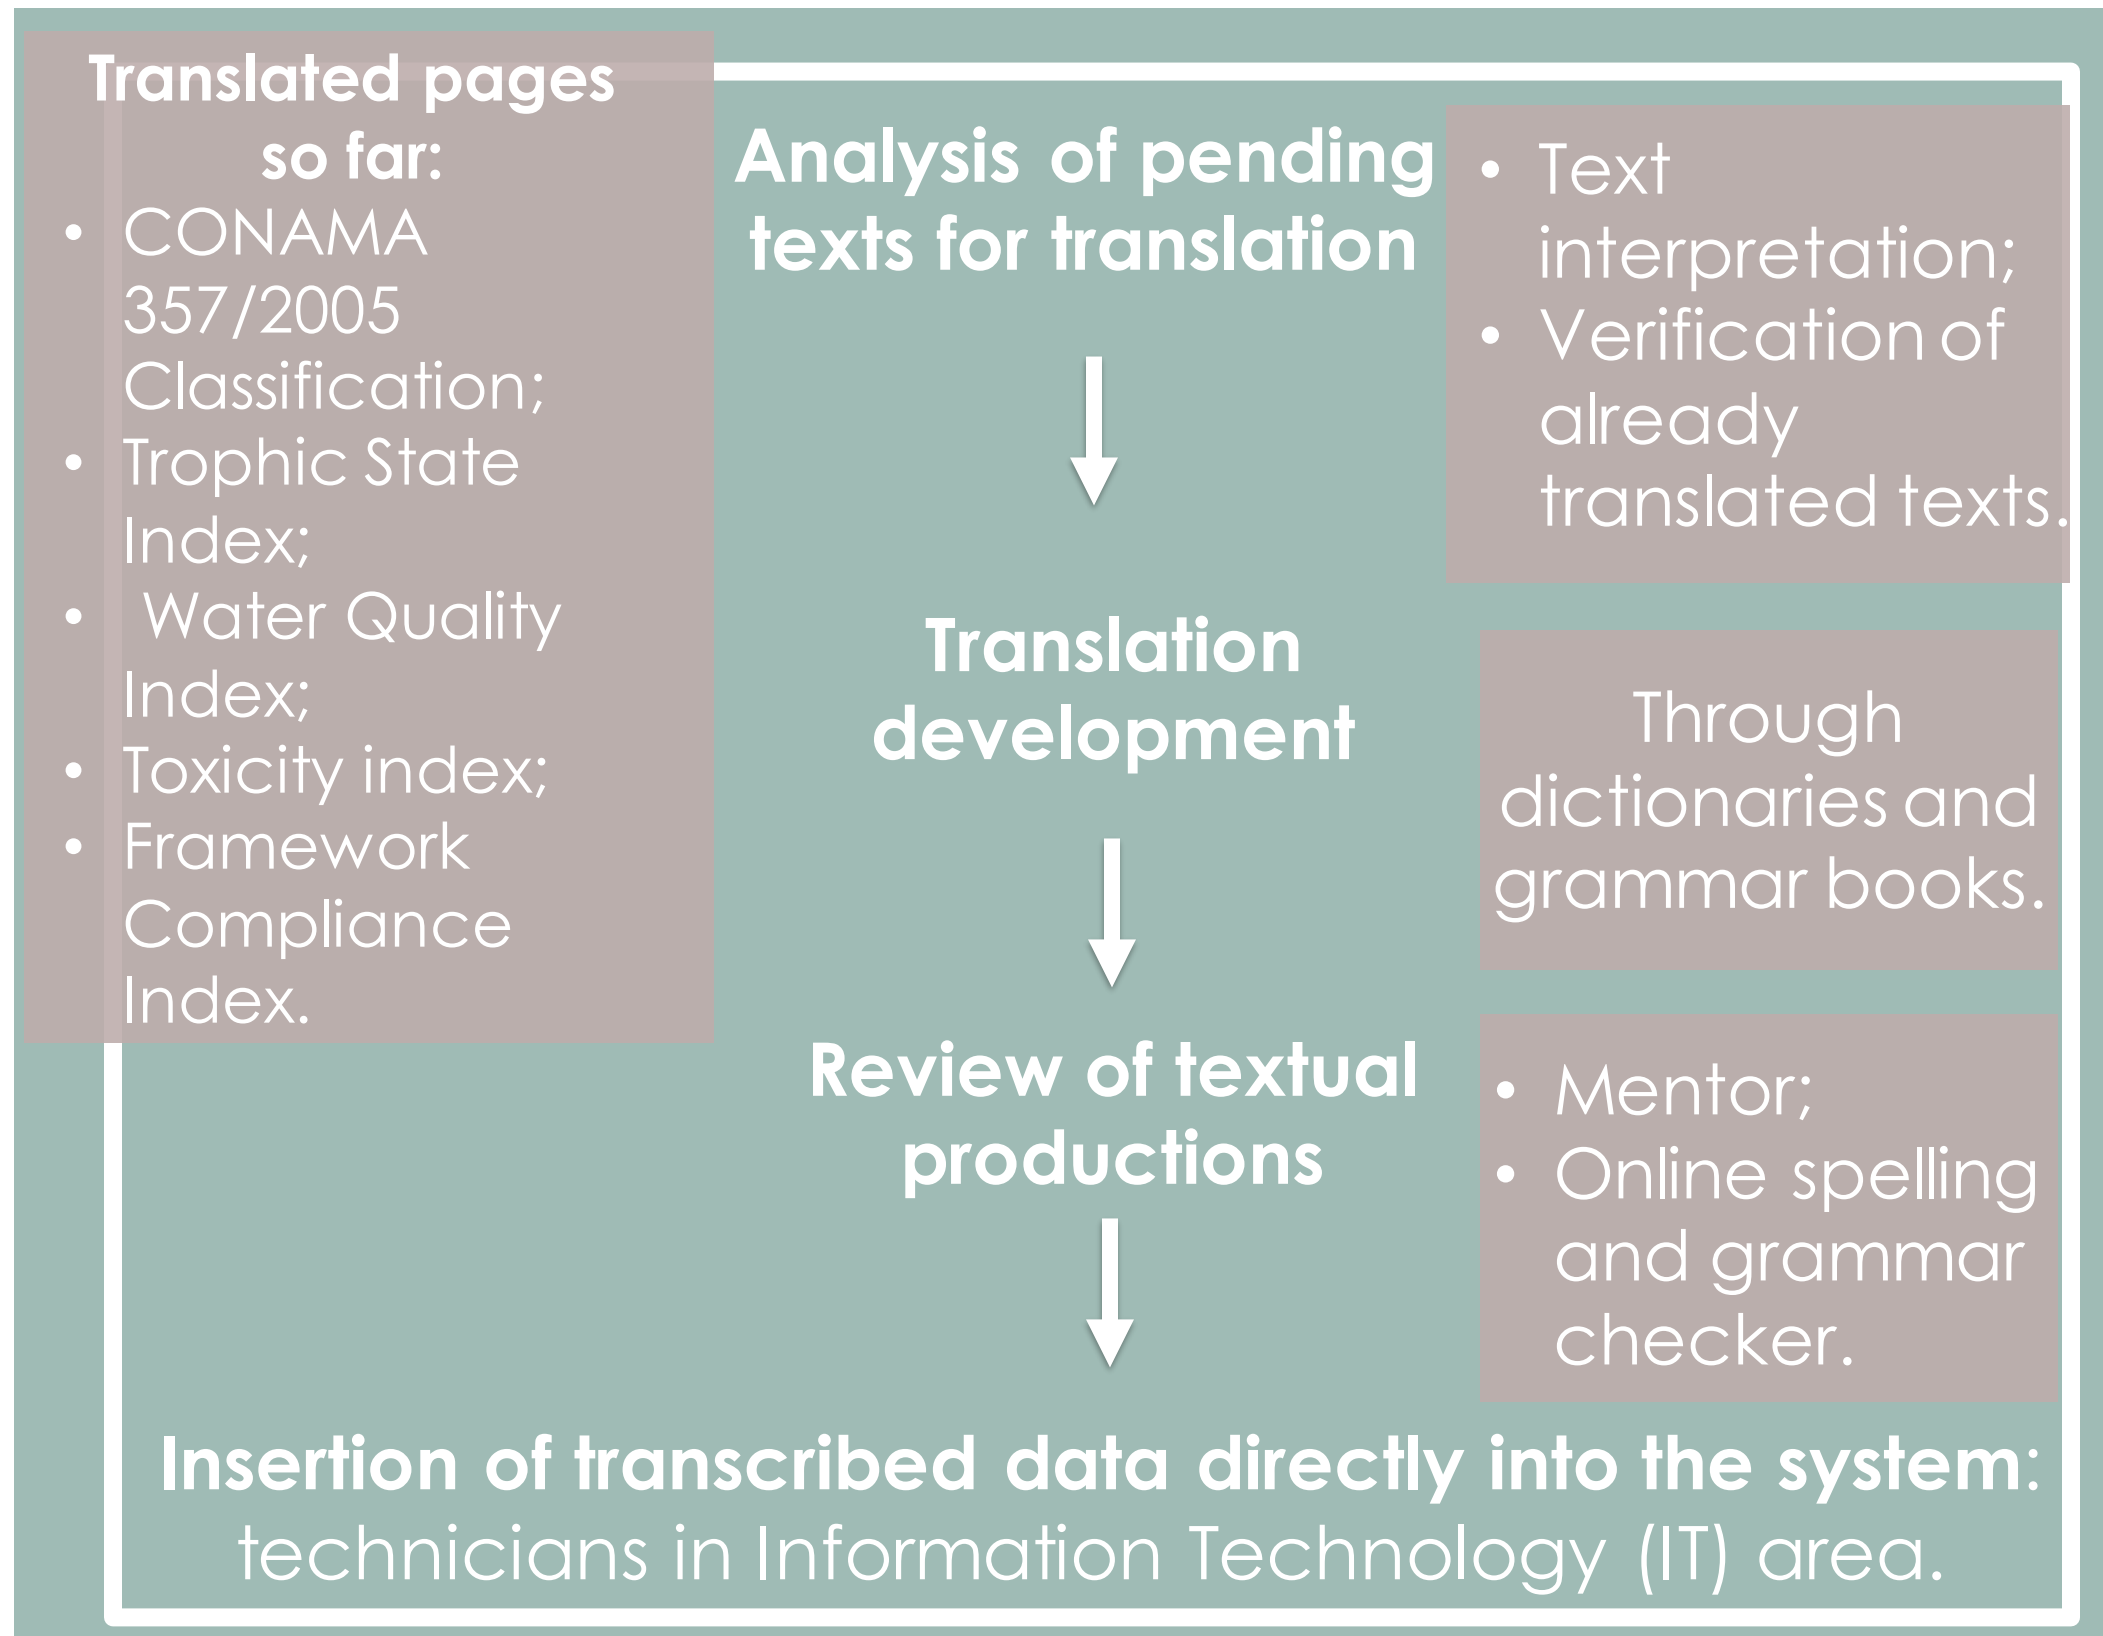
Translated pages so far:

- CONAMA 357/2005 Classification;
- Trophic State Index;
- Water Quality Index;
- Toxicity index;
- Framework Compliance Index.

Analysis of pending texts for translation

- Text interpretation;
- Verification of already translated texts.

Translation development

Through dictionaries and grammar books.

Review of textual productions

- Mentor;
- Online spelling and grammar checker.

Insertion of transcribed data directly into the system: technicians in Information Technology (IT) area.